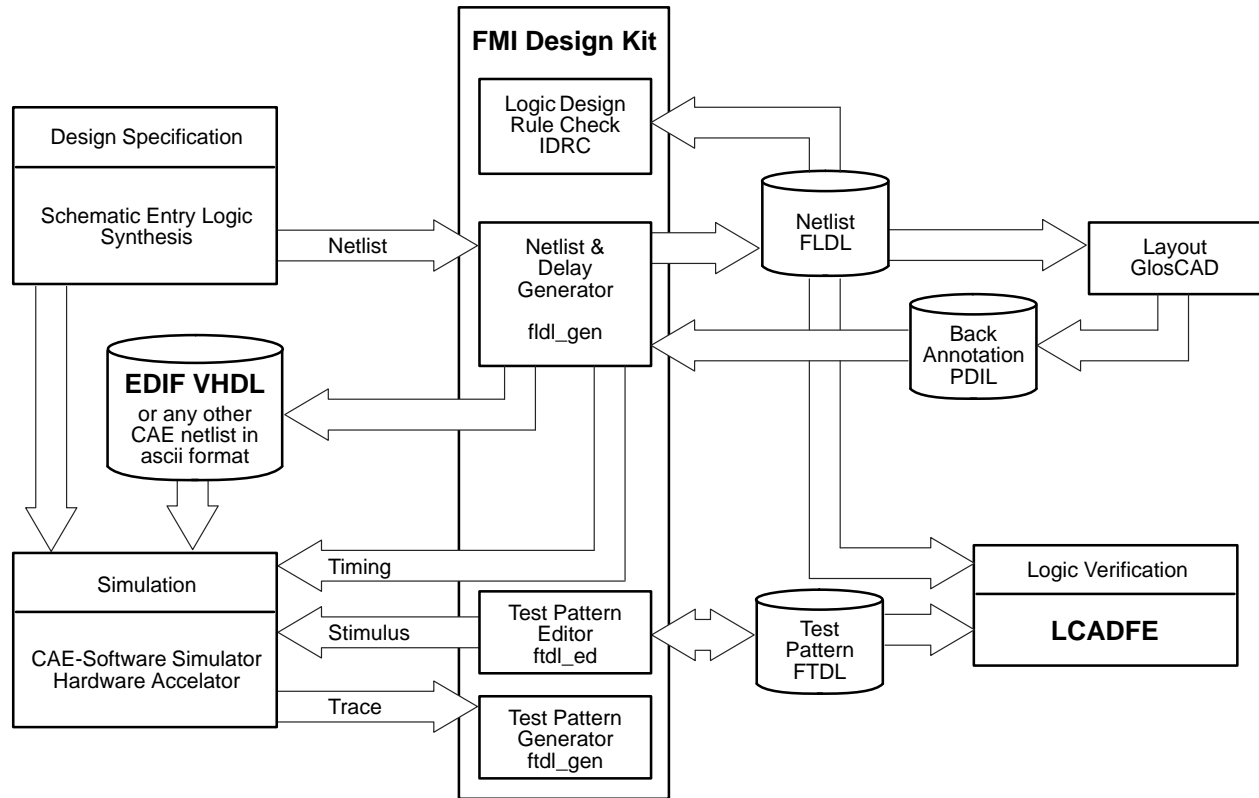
FMI Design Kit

Design Specification

Schematic Entry Logic Synthesis

Logic Design Rule Check IDRC

Netlist

Netlist & Delay Generator

fldl_gen

Netlist FLDL

Layout GlosCAD

Back Annotation PDIL

EDIF VHDL

or any other CAE netlist in ascii format

Timing

Simulation

CAE-Software Simulator Hardware Accelator

Stimulus

Trace

Test Pattern Editor ftdl_ed

Test Pattern Generator ftdl_gen

Test Pattern FTDL

Logic Verification

LCADFE